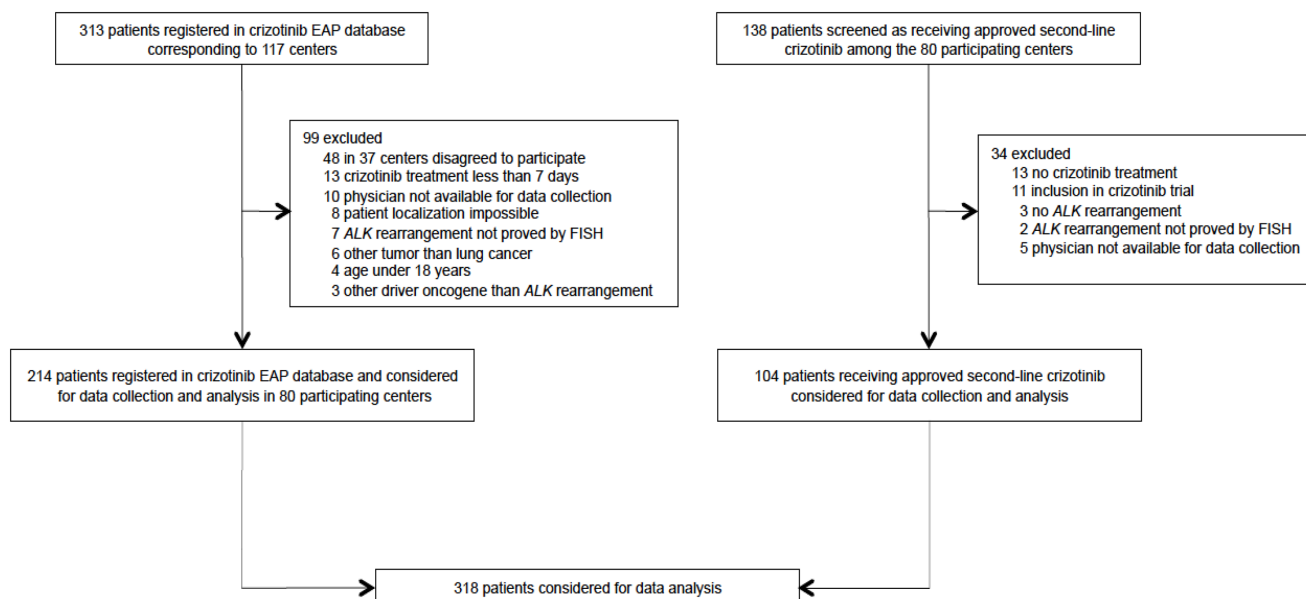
313 patients registered in crizotinib EAP database corresponding to 117 centers

99 excluded
48 in 37 centers disagreed to participate
13 crizotinib treatment less than 7 days
10 physician not available for data collection
8 patient localization impossible
7 ALK rearrangement not proved by FISH
6 other tumor than lung cancer
4 age under 18 years
3 other driver oncogene than ALK rearrangement

214 patients registered in crizotinib EAP database and considered for data collection and analysis in 80 participating centers

138 patients screened as receiving approved second-line crizotinib among the 80 participating centers

34 excluded
13 no crizotinib treatment
11 inclusion in crizotinib trial
3 no ALK rearrangement
2 ALK rearrangement not proved by FISH
5 physician not available for data collection

104 patients receiving approved second-line crizotinib considered for data collection and analysis

318 patients considered for data analysis